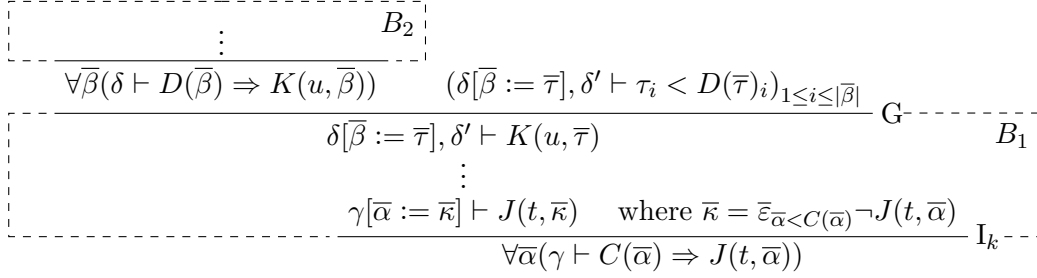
$\vdots$ $B_2$

$\forall\overline{\beta}(\delta \vdash D(\overline{\beta}) \Rightarrow K(u,\overline{\beta}))$ $(\delta[\overline{\beta} := \overline{\tau}], \delta' \vdash \tau_i < D(\overline{\tau})_i)_{1 \leq i \leq |\overline{\beta}|}$ G

$\delta[\overline{\beta} := \overline{\tau}], \delta' \vdash K(u,\overline{\tau})$ $B_1$

$\vdots$

$\gamma[\overline{\alpha} := \overline{\kappa}] \vdash J(t,\overline{\kappa})$ where $\overline{\kappa} = \overline{\varepsilon}_{\overline{\alpha} < C(\overline{\alpha})} \neg J(t,\overline{\alpha})$

$\forall\overline{\alpha}(\gamma \vdash C(\overline{\alpha}) \Rightarrow J(t,\overline{\alpha}))$ $\mathrm{I}_k$